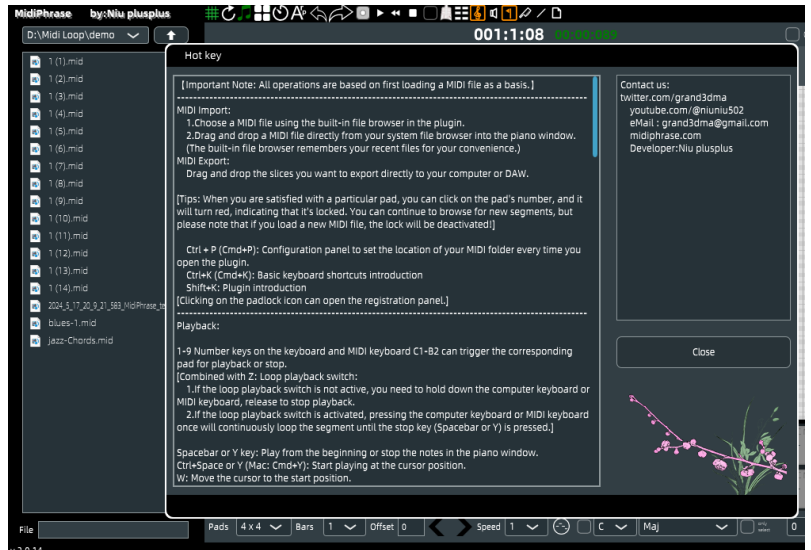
MidiPhrase by:Niu plusplus

A
1

D:\Midi Loop\demo

001:1:08 00:00:089

1 (1).mid
1 (2).mid
1 (3).mid
1 (4).mid
1 (5).mid
1 (6).mid
1 (7).mid
1 (8).mid
1 (9).mid
1 (10).mid
1 (11).mid
1 (12).mid
1 (13).mid
1 (14).mid
2024_5_17_20_9_21_583_MidiPhrase_te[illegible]
blues-1.mid
jazz-Chords.mid

Hot key

【Important Note: All operations are based on first loading a MIDI file as a basis.】
-------------------------------------------------------------------------------
MIDI Import:
1.Choose a MIDI file using the built-in file browser in the plugin.
2.Drag and drop a MIDI file directly from your system file browser into the piano window.
(The built-in file browser remembers your recent files for your convenience.)
MIDI Export:
Drag and drop the slices you want to export directly to your computer or DAW.

[Tips: When you are satisfied with a particular pad, you can click on the pad's number, and it will turn red, indicating that it's locked. You can continue to browse for new segments, but please note that if you load a new MIDI file, the lock will be deactivated!]

Ctrl + P (Cmd+P): Configuration panel to set the location of your MIDI folder every time you open the plugin.
Ctrl+K (Cmd+K): Basic keyboard shortcuts introduction
Shift+K: Plugin introduction
[Clicking on the padlock icon can open the registration panel.]
-------------------------------------------------------------------------------
Playback:

1-9 Number keys on the keyboard and MIDI keyboard C1-B2 can trigger the corresponding pad for playback or stop.
[Combined with Z: Loop playback switch:
1.If the loop playback switch is not active, you need to hold down the computer keyboard or MIDI keyboard, release to stop playback.
2.If the loop playback switch is activated, pressing the computer keyboard or MIDI keyboard once will continuously loop the segment until the stop key (Spacebar or Y) is pressed.]

Spacebar or Y key: Play from the beginning or stop the notes in the piano window.
Ctrl+Space or Y (Mac: Cmd+Y): Start playing at the cursor position.
W: Move the cursor to the start position.

Contact us:
twitter.com/grand3dma
youtube.com/@niuniu502
eMail : grand3dma@gmail.com
midiphrase.com
Developer:Niu plusplus

Close

File

Pads 4 x 4 Bars 1 Offset 0 Speed 1 C Maj 0